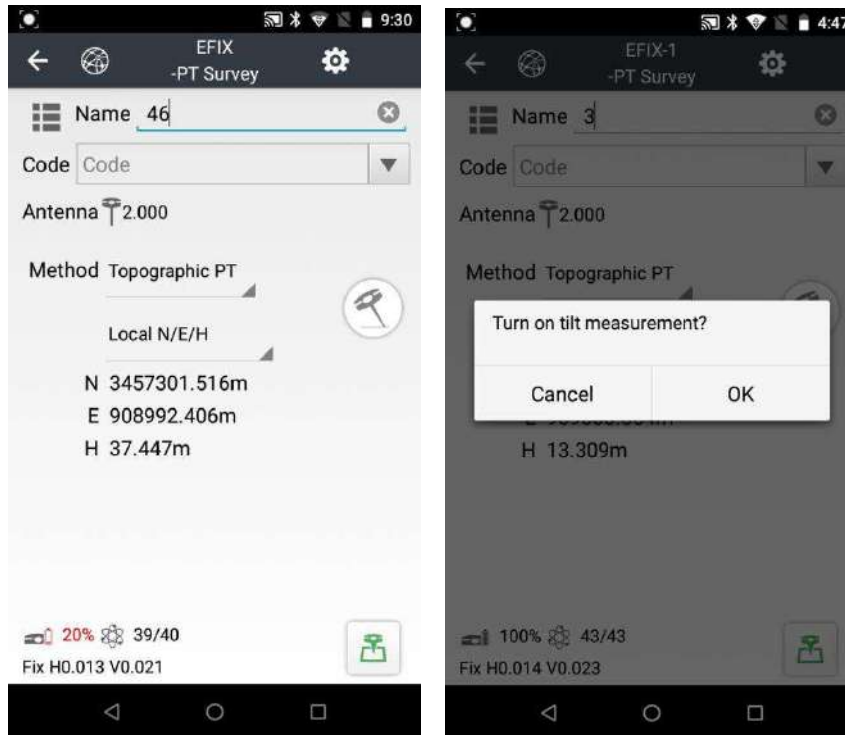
9:30

EFIX
-PT Survey

Name 46

Code Code

Antenna 2.000

Method Topographic PT

Local N/E/H

N 3457301.516m
E 908992.406m
H 37.447m

20% 39/40
Fix H0.013 V0.021

4:47

EFIX-1
-PT Survey

Name 3

Code Code

Antenna 2.000

Method Topographic PT

Turn on tilt measurement?

Cancel OK

E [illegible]

H 13.309m

100% 43/43
Fix H0.014 V0.023